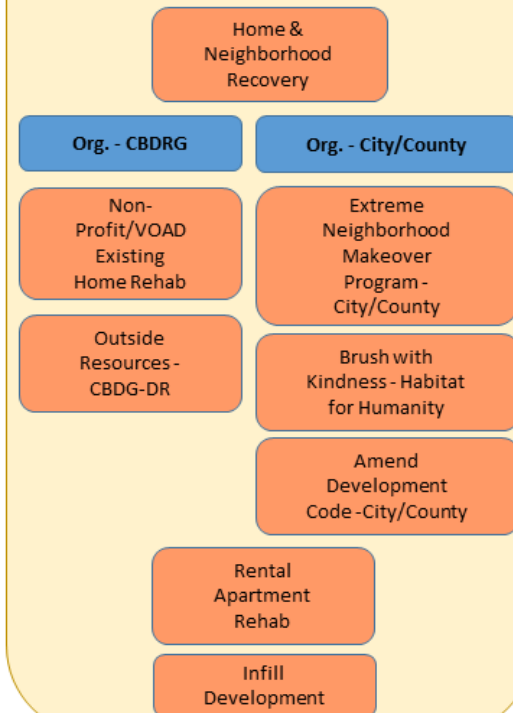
Home & Neighborhood Recovery

Org. - CBDRG

Org. - City/County

Non-Profit/VOAD Existing Home Rehab

Outside Resources - CBDG-DR

Extreme Neighborhood Makeover Program - City/County

Brush with Kindness - Habitat for Humanity

Amend Development Code - City/County

Rental Apartment Rehab

Infill Development